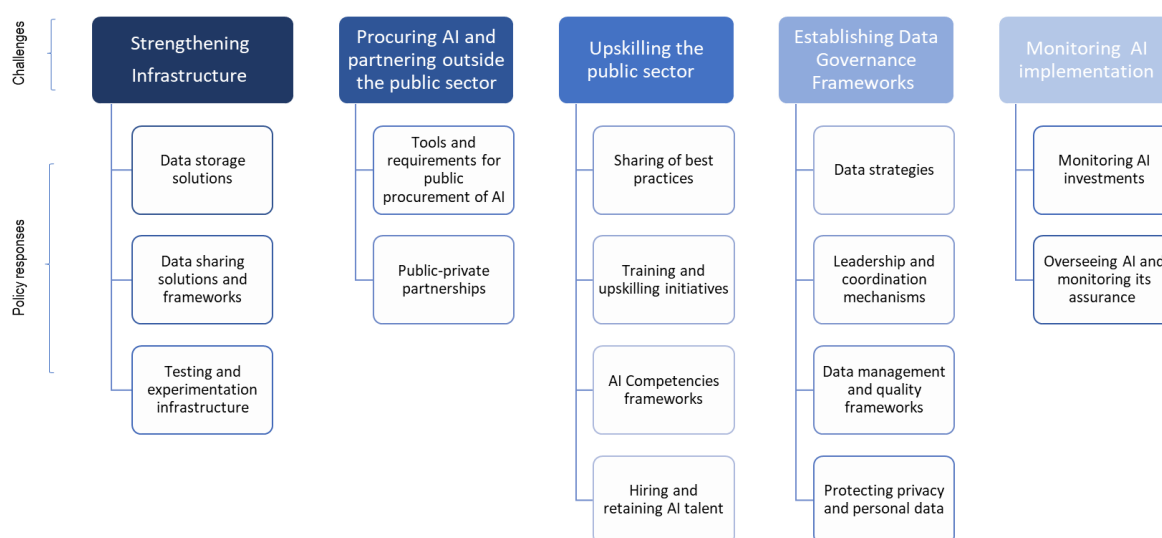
Challenges

Policy responses

Strengthening Infrastructure

Data storage solutions

Data sharing solutions and frameworks

Testing and experimentation infrastructure

Procuring AI and partnering outside the public sector

Tools and requirements for public procurement of AI

Public-private partnerships

Upskilling the public sector

Sharing of best practices

Training and upskilling initiatives

AI Competencies frameworks

Hiring and retaining AI talent

Establishing Data Governance Frameworks

Data strategies

Leadership and coordination mechanisms

Data management and quality frameworks

Protecting privacy and personal data

Monitoring AI implementation

Monitoring AI investments

Overseeing AI and monitoring its assurance